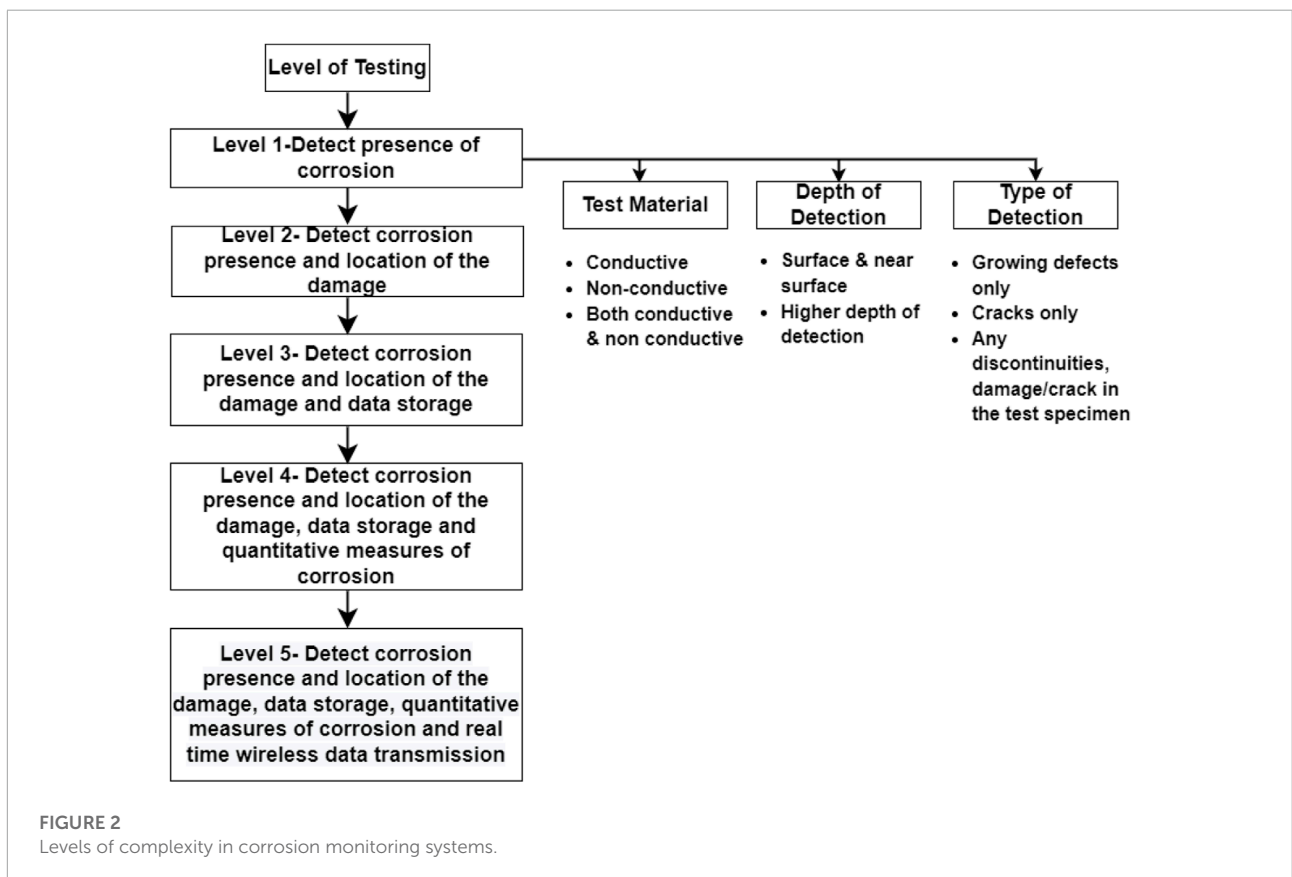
Level of Testing

Level 1-Detect presence of corrosion

Level 2- Detect corrosion presence and location of the damage

Level 3- Detect corrosion presence and location of the damage and data storage

Level 4- Detect corrosion presence and location of the damage, data storage and quantitative measures of corrosion

Level 5- Detect corrosion presence and location of the damage, data storage, quantitative measures of corrosion and real time wireless data transmission

Test Material

- Conductive
- Non-conductive
- Both conductive & non conductive

Depth of Detection

- Surface & near surface
- Higher depth of detection

Type of Detection

- Growing defects only
- Cracks only
- Any discontinuities, damage/crack in the test specimen

FIGURE 2
Levels of complexity in corrosion monitoring systems.